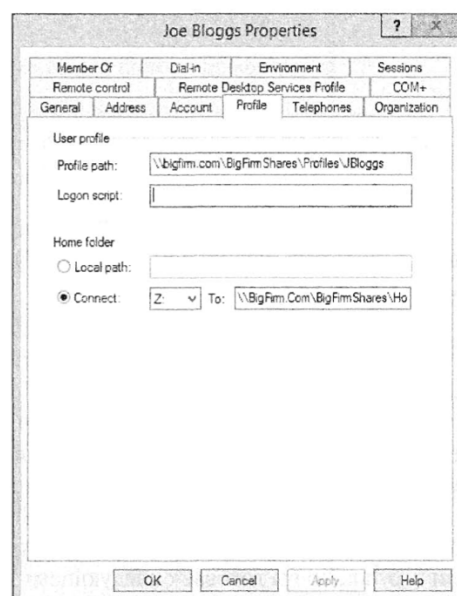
Joe Bloggs Properties

?

Member Of | Dial-in | Environment | Sessions
Remote control | Remote Desktop Services Profile | COM+
General | Address | Account | Profile | Telephones | Organization

User profile

Profile path: \\bigfirm.com\BigFirmShares\Profiles\JBloggs

Logon script:

Home folder

Local path:

Connect: Z: To: \\BigFirm.Com\BigFirmShares\Ho

OK Cancel Apply Help